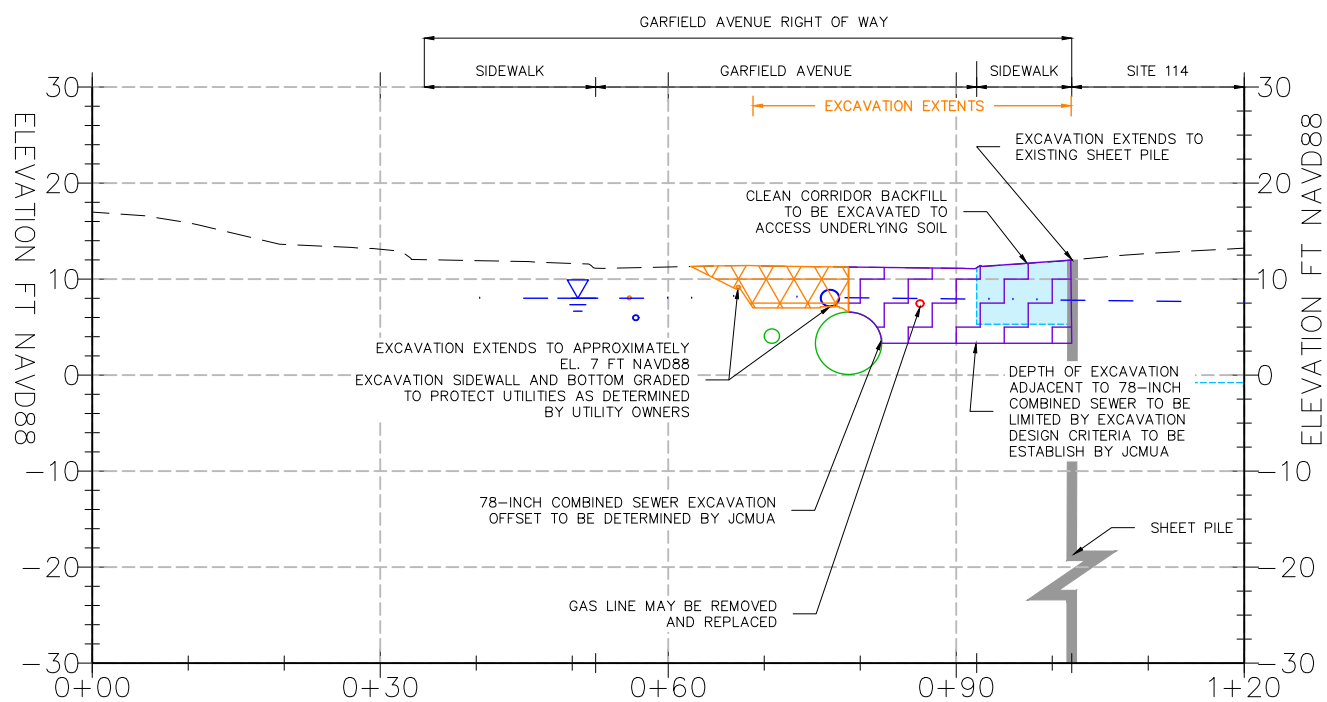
GARFIELD AVENUE RIGHT OF WAY

SIDEWALK

GARFIELD AVENUE

SIDEWALK

SITE 114

EXCAVATION EXTENTS

ELEVATION FT NAVD88

ELEVATION FT NAVD88

30

20

10

0

−10

−20

−30

30

20

10

0

−10

−20

−30

EXCAVATION EXTENDS TO EXISTING SHEET PILE

CLEAN CORRIDOR BACKFILL TO BE EXCAVATED TO ACCESS UNDERLYING SOIL

EXCAVATION EXTENDS TO APPROXIMATELY EL. 7 FT NAVD88

EXCAVATION SIDEWALL AND BOTTOM GRADED TO PROTECT UTILITIES AS DETERMINED BY UTILITY OWNERS

DEPTH OF EXCAVATION ADJACENT TO 78-INCH COMBINED SEWER TO BE LIMITED BY EXCAVATION DESIGN CRITERIA TO BE ESTABLISH BY JCMUA

78-INCH COMBINED SEWER EXCAVATION OFFSET TO BE DETERMINED BY JCMUA

SHEET PILE

GAS LINE MAY BE REMOVED AND REPLACED

0+00

0+30

0+60

0+90

1+20